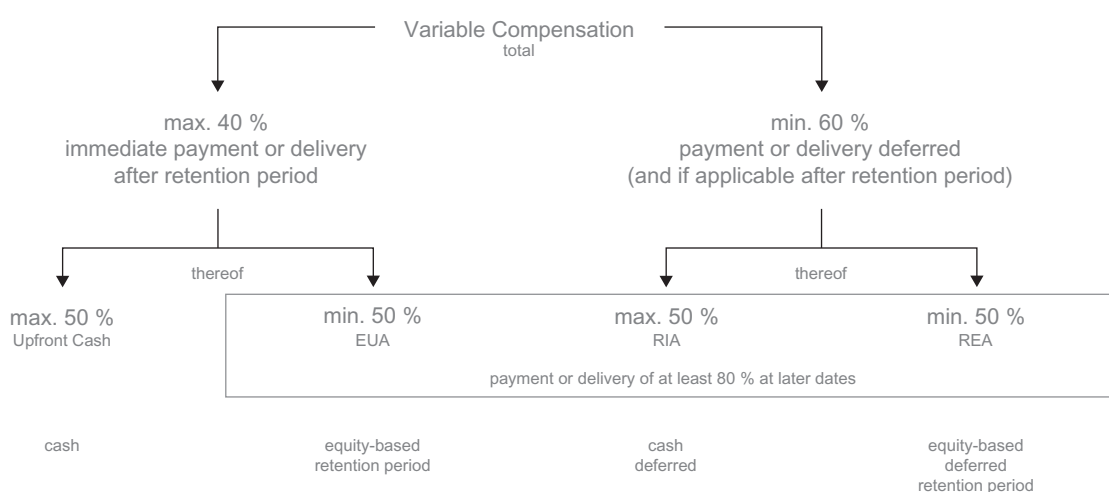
Variable Compensation
total

max. 40 %
immediate payment or delivery after retention period

min. 60 %
payment or delivery deferred (and if applicable after retention period)

thereof

thereof

max. 50 %
Upfront Cash

min. 50 %
EUA

max. 50 %
RIA

min. 50 %
REA

payment or delivery of at least 80 % at later dates

cash

equity-based
retention period

cash
deferred

equity-based
deferred
retention period